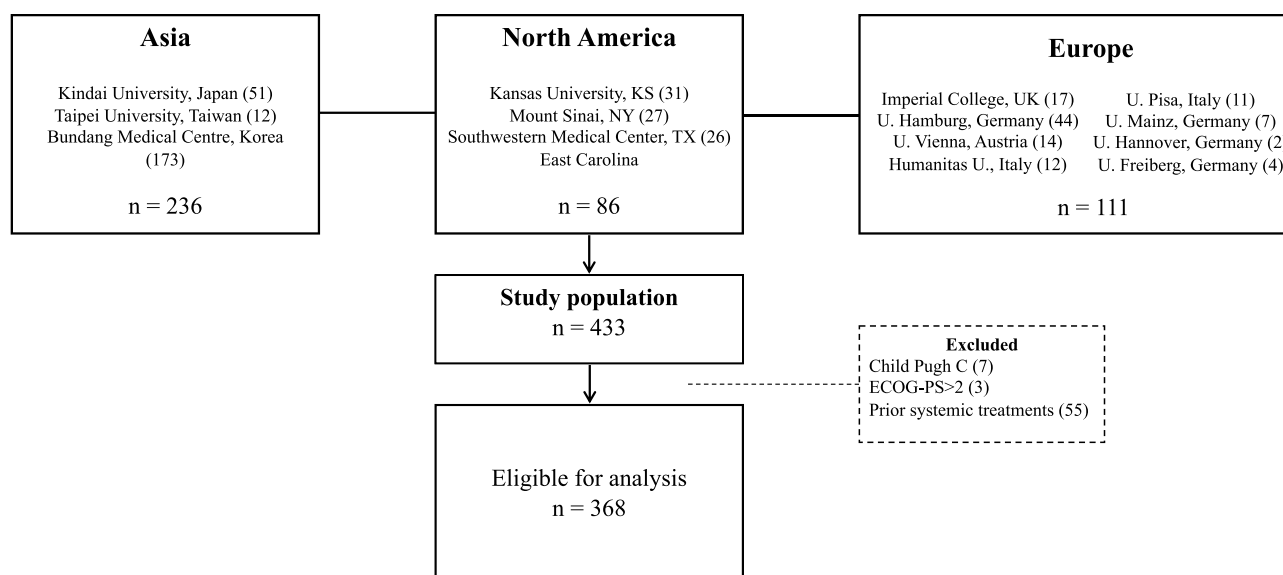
Asia

Kindai University, Japan (51)
Taipei University, Taiwan (12)
Bundang Medical Centre, Korea (173)

n = 236

North America

Kansas University, KS (31)
Mount Sinai, NY (27)
Southwestern Medical Center, TX (26)
East Carolina

n = 86

Europe

Imperial College, UK (17)
U. Hamburg, Germany (44)
U. Vienna, Austria (14)
Humanitas U., Italy (12)

U. Pisa, Italy (11)
U. Mainz, Germany (7)
U. Hannover, Germany (2
U. Freiberg, Germany (4)

n = 111

Study population
n = 433

Excluded
Child Pugh C (7)
ECOG-PS>2 (3)
Prior systemic treatments (55)

Eligible for analysis
n = 368